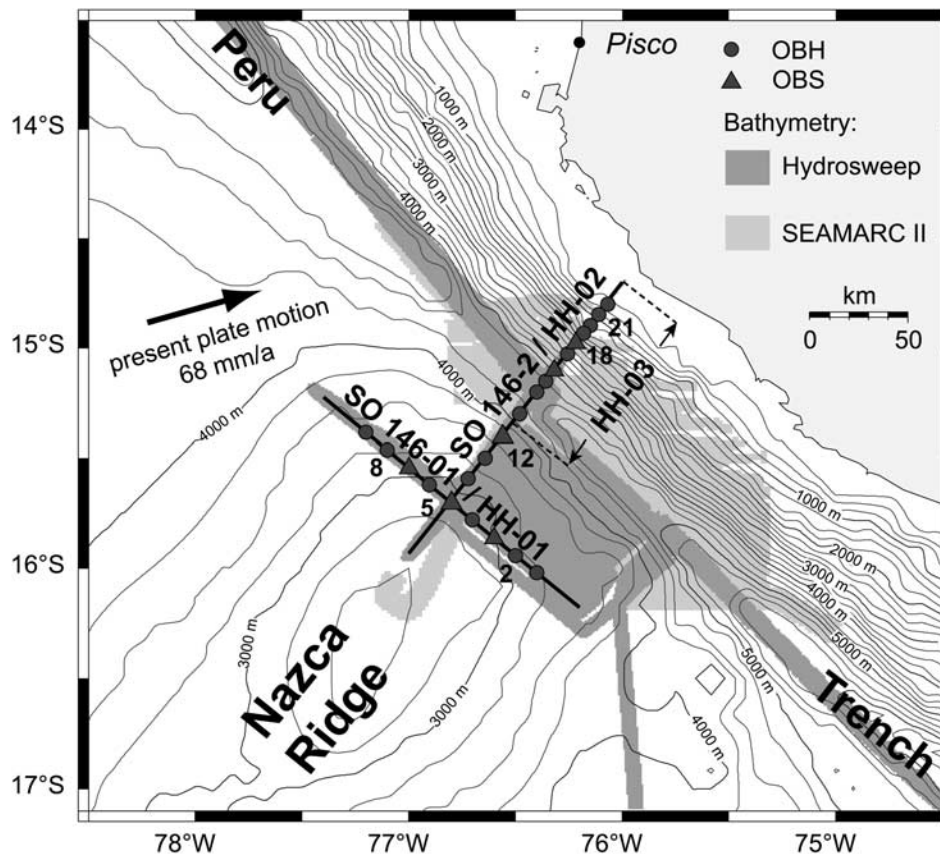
Pisco

OBH
OBS

Bathymetry:
Hydrosweep
SEAMARC II

km
0 50

Peru

1000 m
2000 m
3000 m
4000 m

14°S
15°S
16°S
17°S

present plate motion
68 mm/a

SO 146-2 / HH-02
HH-03
21
18
12

SO 146-01 / HH-01
8
5
2

4000 m
4000 m

1000 m
2000 m
3000 m
4000 m
5000 m
5000 m

3000 m
3000 m
4000 m

Nazca
Ridge

Trench

78°W
77°W
76°W
75°W